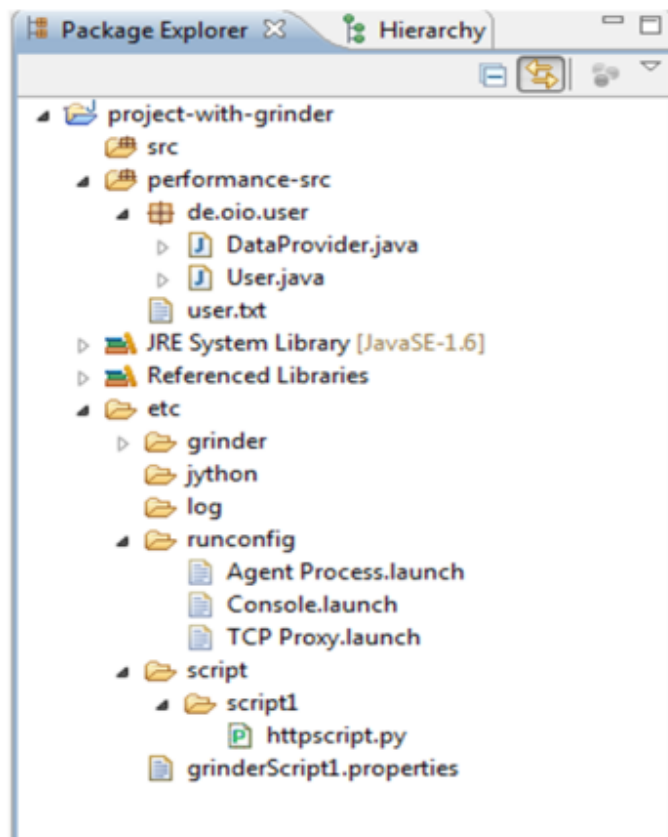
Package Explorer ☒ Hierarchy

project-with-grinder
src
performance-src
de.oio.user
DataProvider.java
User.java
user.txt
JRE System Library [JavaSE-1.6]
Referenced Libraries
etc
grinder
jython
log
runconfig
Agent Process.launch
Console.launch
TCP Proxy.launch
script
script1
httpscript.py
grinderScript1.properties